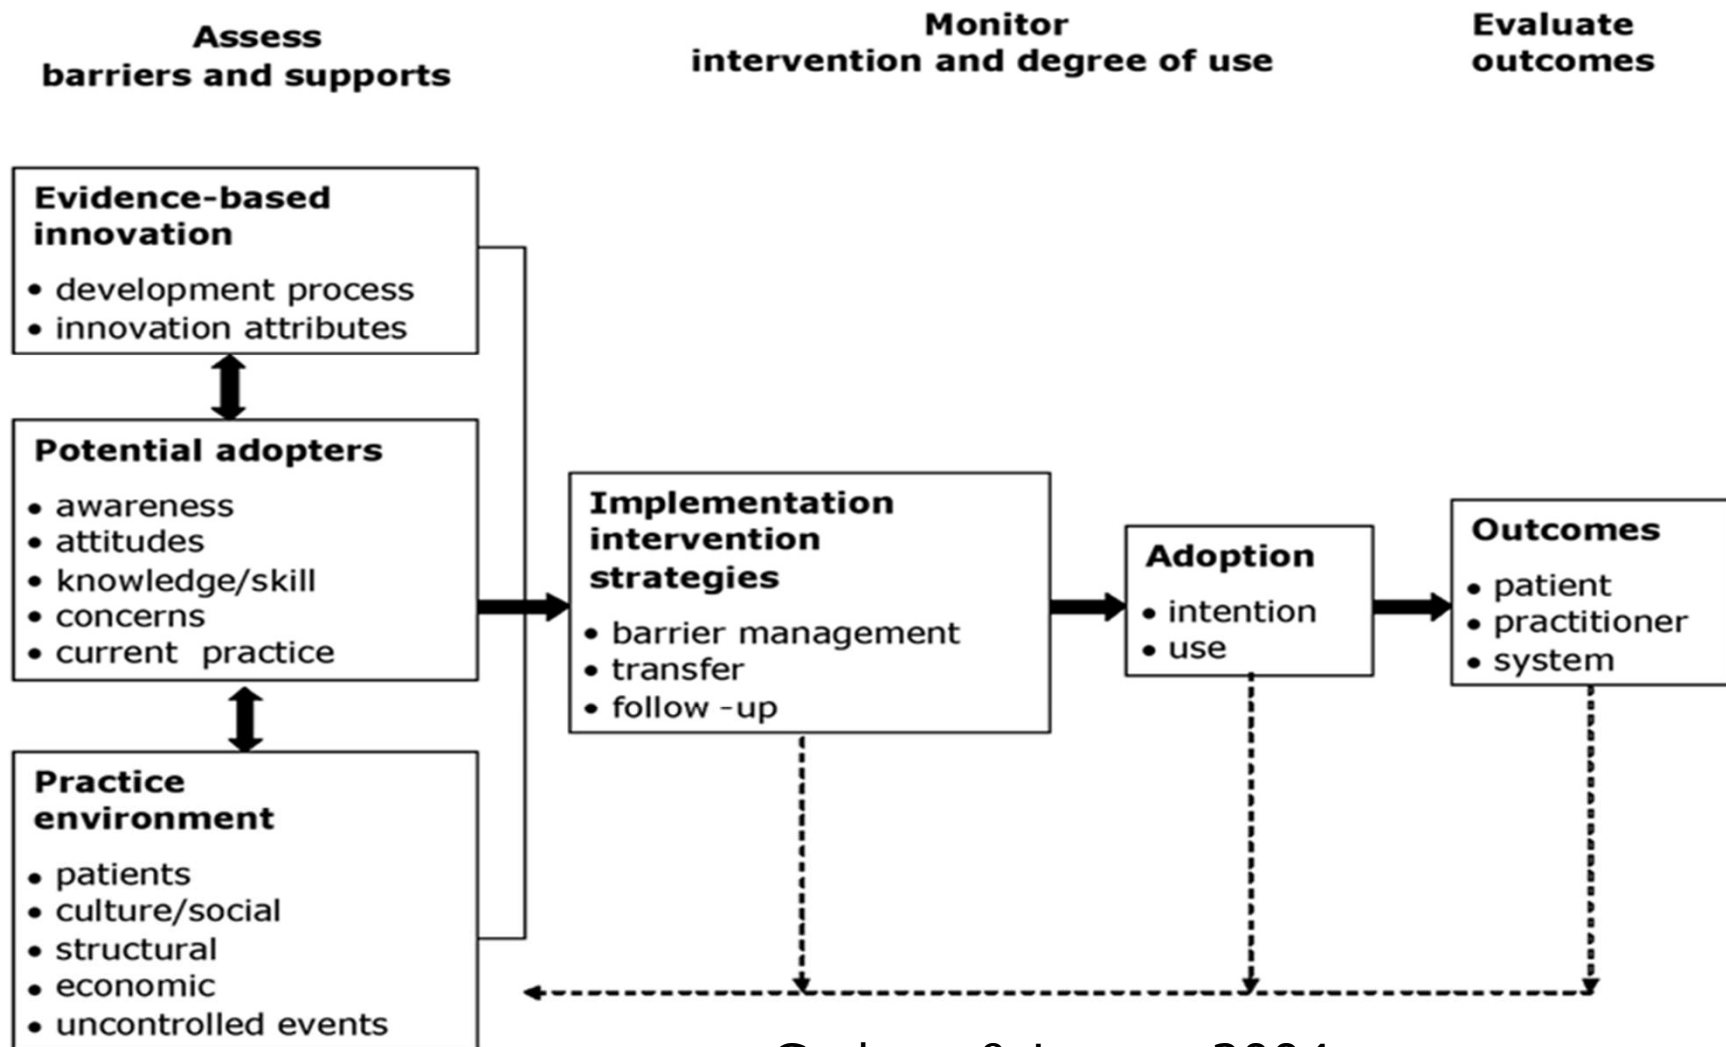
Assess
barriers and supports

Monitor
intervention and degree of use

Evaluate
outcomes

Evidence-based innovation
• development process
• innovation attributes

Potential adopters
• awareness
• attitudes
• knowledge/skill
• concerns
• current practice

Practice environment
• patients
• culture/social
• structural
• economic
• uncontrolled events

Implementation intervention strategies
• barrier management
• transfer
• follow -up

Adoption
• intention
• use

Outcomes
• patient
• practitioner
• system

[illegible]